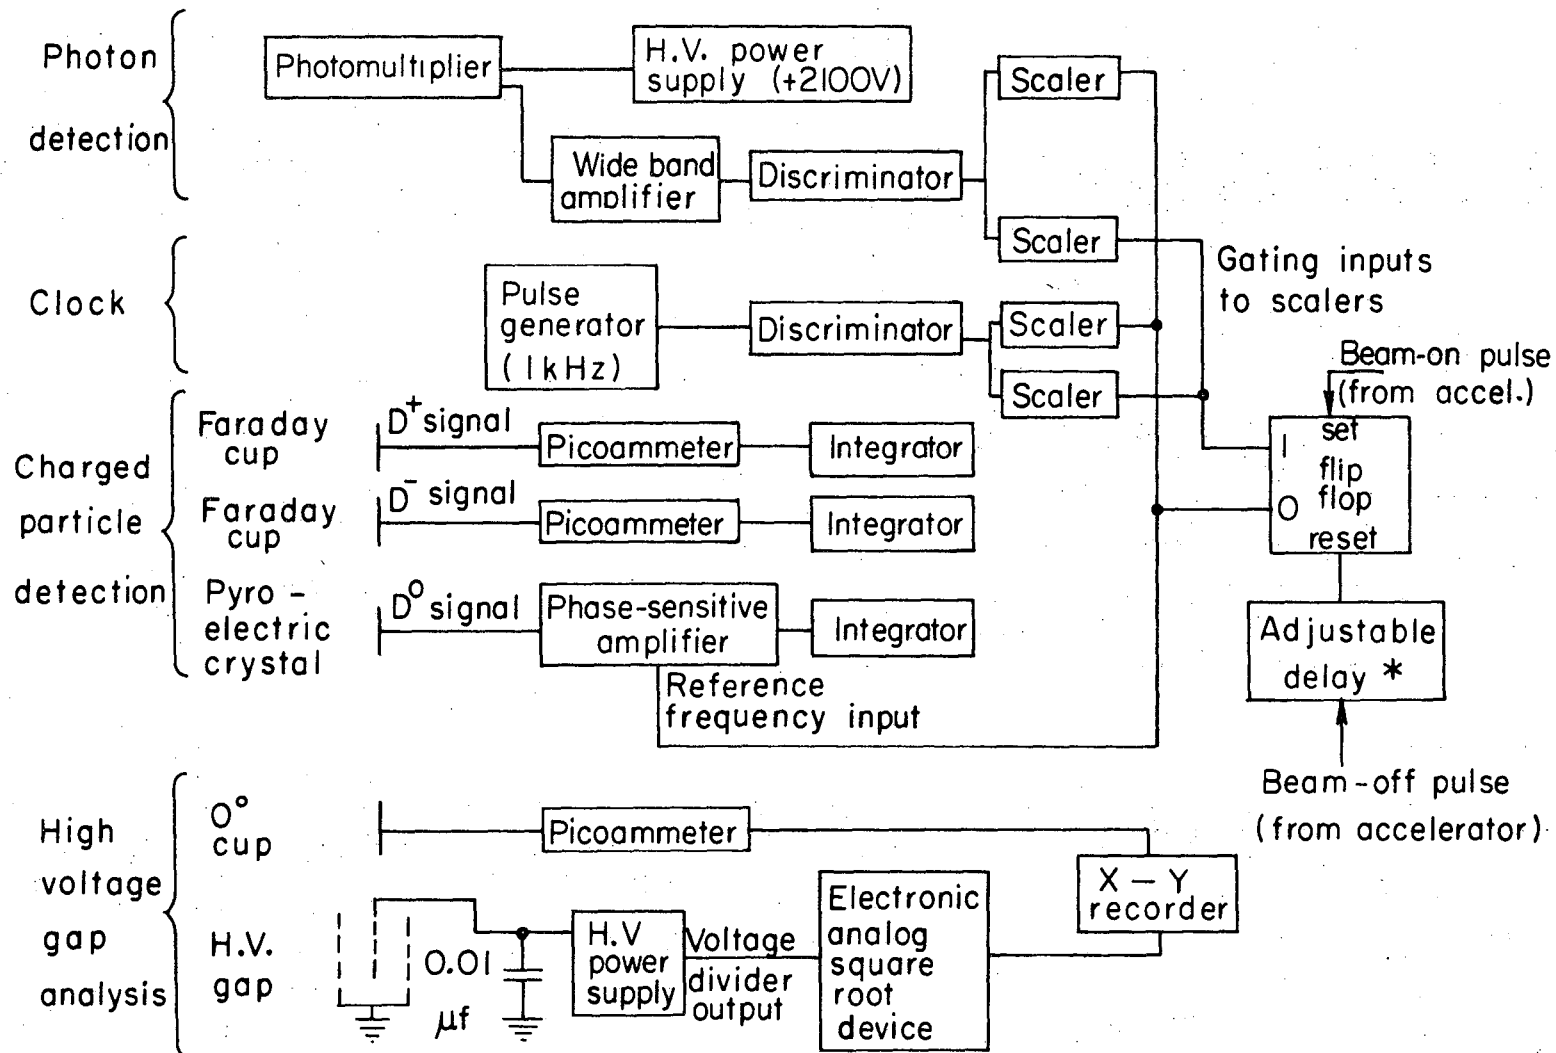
Photon detection

Photomultiplier

H.V. power supply (+2100V)

Wide band amplifier

Discriminator

Scaler

Scaler

Gating inputs to scalers

Clock

Pulse generator (1 kHz)

Discriminator

Scaler

Scaler

Beam-on pulse (from accel.)

Charged particle detection

Faraday cup

$D^+$ signal

Picoammeter

Integrator

I

set flip flop reset

O

Faraday cup

$D^-$ signal

Picoammeter

Integrator

Pyro-electric crystal

$D^0$ signal

Phase-sensitive amplifier

Integrator

Adjustable delay *

Reference frequency input

Beam-off pulse (from accelerator)

High voltage gap analysis

0° cup

Picoammeter

X — Y recorder

H.V. gap

0.01 $\mu$f

H.V power supply

Voltage divider output

Electronic analog square root device